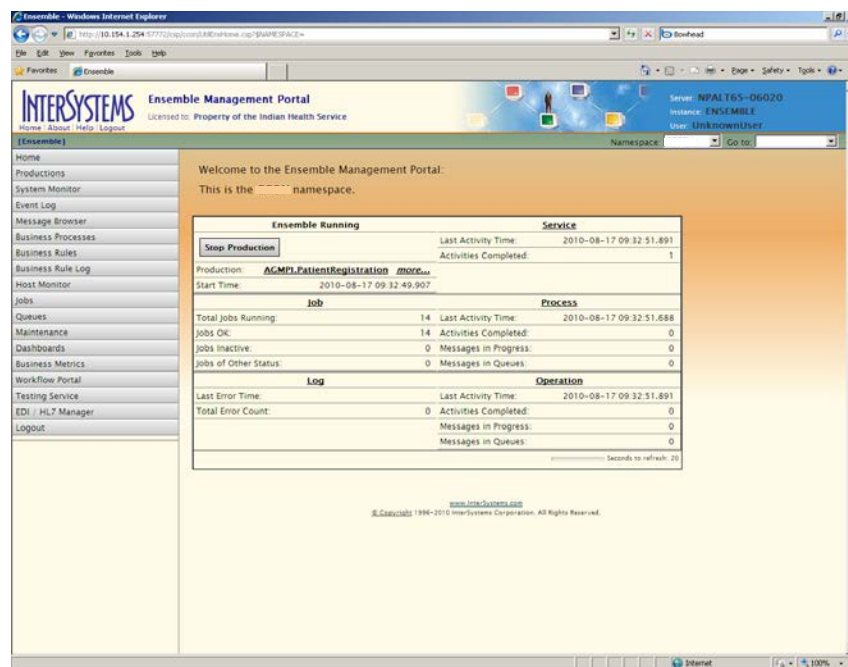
Ensemble - Windows Internet Explorer

http://10.154.1.254:57772/csp/ccon/UtilEnsHome.csp?$NAMESPACE=

Bowhead

File Edit View Favorites Tools Help

Favorites Ensemble

Page Safety Tools

INTERSYSTEMS
Home | About | Help | Logout

Ensemble Management Portal
Licensed to: Property of the Indian Health Service

Server NPALT65-06020
Instance ENSEMBLE
User UnknownUser

[Ensemble]

Namespace: Go to:

Home
Productions
System Monitor
Event Log
Message Browser
Business Processes
Business Rules
Business Rule Log
Host Monitor
Jobs
Queues
Maintenance
Dashboards
Business Metrics
Workflow Portal
Testing Service
EDI / HL7 Manager
Logout

Welcome to the Ensemble Management Portal:
This is the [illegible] namespace.

| Ensemble Running | | Service | |
|---|---|---|---|
| Stop Production | | Last Activity Time: | 2010-08-17 09:32:51.891 |
| | | Activities Completed: | 1 |
| Production: | AGMPI.PatientRegistration more... | | |
| Start Time: | 2010-08-17 09:32:49.907 | | |
| Job | | Process | |
| Total Jobs Running: | 14 | Last Activity Time: | 2010-08-17 09:32:51.688 |
| Jobs OK: | 14 | Activities Completed: | 0 |
| Jobs Inactive: | 0 | Messages in Progress: | 0 |
| Jobs of Other Status: | 0 | Messages in Queues: | 0 |
| Log | | Operation | |
| Last Error Time: | | Last Activity Time: | 2010-08-17 09:32:51.891 |
| Total Error Count: | 0 | Activities Completed: | 0 |
| | | Messages in Progress: | 0 |
| | | Messages in Queues: | 0 |

Seconds to refresh: 20

www.InterSystems.com
© Copyright 1996-2010 InterSystems Corporation. All Rights Reserved.

Internet
100%